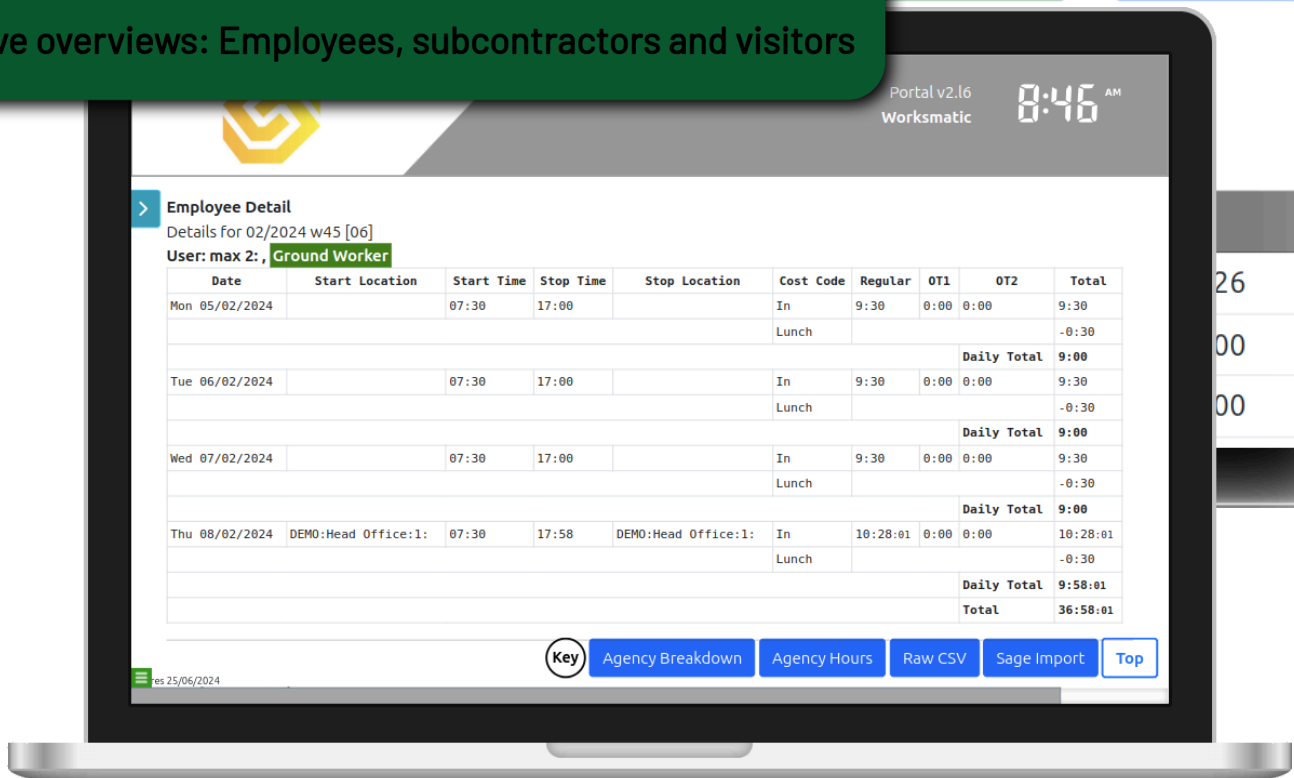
ve overviews: Employees, subcontractors and visitors

Portal v2.l6
Worksmatic
8:46 AM

Employee Detail
Details for 02/2024 w45 [06]
User: max 2: , Ground Worker

| Date | Start Location | Start Time | Stop Time | Stop Location | Cost Code | Regular | OT1 | OT2 | Total |
|---|---|---|---|---|---|---|---|---|---|
| Mon 05/02/2024 | | 07:30 | 17:00 | | In | 9:30 | 0:00 | 0:00 | 9:30 |
| | | | | | Lunch | | | | -0:30 |
| | | | | | | | | Daily Total | 9:00 |
| Tue 06/02/2024 | | 07:30 | 17:00 | | In | 9:30 | 0:00 | 0:00 | 9:30 |
| | | | | | Lunch | | | | -0:30 |
| | | | | | | | | Daily Total | 9:00 |
| Wed 07/02/2024 | | 07:30 | 17:00 | | In | 9:30 | 0:00 | 0:00 | 9:30 |
| | | | | | Lunch | | | | -0:30 |
| | | | | | | | | Daily Total | 9:00 |
| Thu 08/02/2024 | DEMO:Head Office:1: | 07:30 | 17:58 | DEMO:Head Office:1: | In | 10:28:01 | 0:00 | 0:00 | 10:28:01 |
| | | | | | Lunch | | | | -0:30 |
| | | | | | | | | Daily Total | 9:58:01 |
| | | | | | | | | Total | 36:58:01 |

Key | Agency Breakdown | Agency Hours | Raw CSV | Sage Import | Top

es 25/06/2024

26
00
00